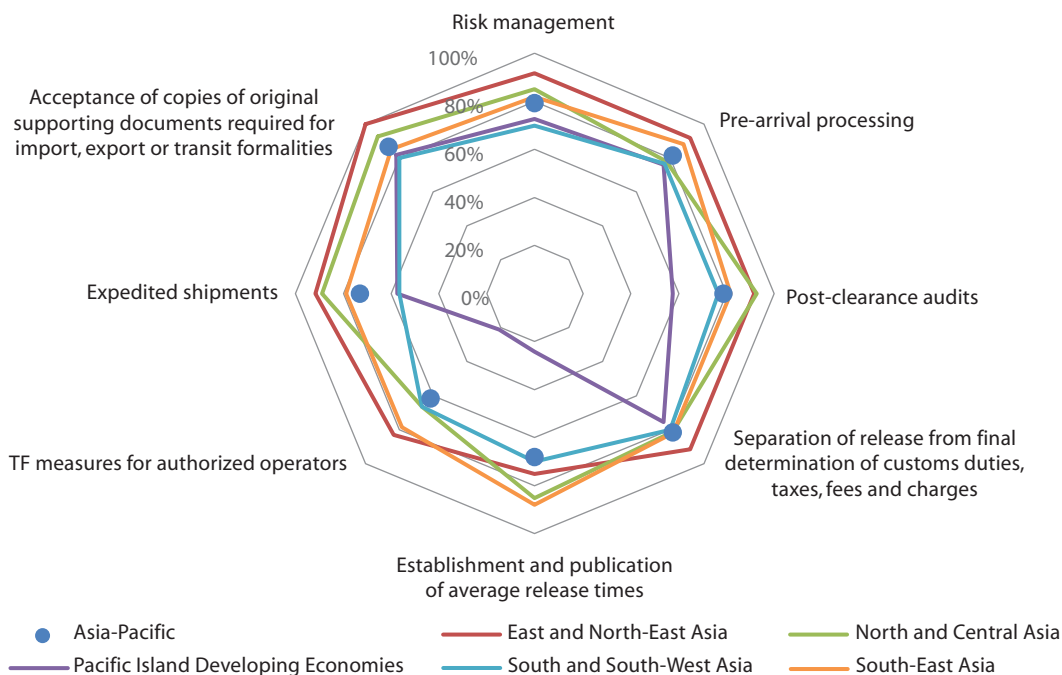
Risk management
100%
80%
60%
40%
20%
0%
Pre-arrival processing
Post-clearance audits
Separation of release from final determination of customs duties, taxes, fees and charges
Establishment and publication of average release times
TF measures for authorized operators
Expedited shipments
Acceptance of copies of original supporting documents required for import, export or transit formalities

Asia-Pacific
East and North-East Asia
North and Central Asia
Pacific Island Developing Economies
South and South-West Asia
South-East Asia